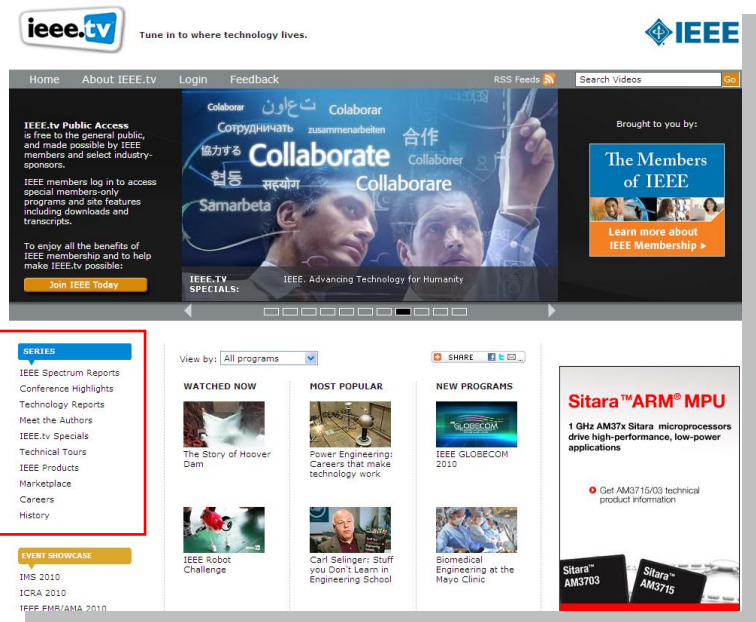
ieee.tv Tune in to where technology lives.

IEEE

Home About IEEE.tv Login Feedback RSS Feeds Search Videos Go

IEEE.tv Public Access is free to the general public, and made possible by IEEE members and select industry-sponsors.

IEEE members log in to access special members-only programs and site features including downloads and transcripts.

To enjoy all the benefits of IEEE membership and to help make IEEE.tv possible:

Join IEEE Today

Colaborar تعاون Colaborar Сотрудничать zusammenarbeiten 合作 協力する Collaborate Collaborer 협동 सहयोग Collaborare Samarbeta

IEEE.TV SPECIALS: IEEE. Advancing Technology for Humanity

Brought to you by:

The Members of IEEE

Learn more about IEEE Membership ▸

SERIES
IEEE Spectrum Reports
Conference Highlights
Technology Reports
Meet the Authors
IEEE.tv Specials
Technical Tours
IEEE Products
Marketplace
Careers
History

EVENT SHOWCASE
IMS 2010
ICRA 2010
IEEE EMB/AMA 2010

View by: All programs

SHARE

WATCHED NOW
The Story of Hoover Dam
IEEE Robot Challenge

MOST POPULAR
Power Engineering: Careers that make technology work
Carl Selinger: Stuff you Don't Learn in Engineering School

NEW PROGRAMS
GLOBECOM
IEEE GLOBECOM 2010
Biomedical Engineering at the Mayo Clinic

Sitara™ARM® MPU
1 GHz AM37x Sitara microprocessors drive high-performance, low-power applications
Get AM3715/03 technical product information
Sitara™ AM3703
Sitara™ AM3715